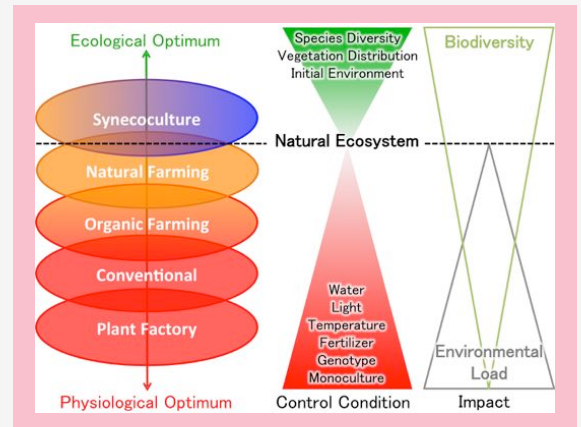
Ecological Optimum

Synecoculture

Natural Farming

Organic Farming

Conventional

Plant Factory

Physiological Optimum

Species Diversity
Vegetation Distribution
Initial Environment

Natural Ecosystem

Water
Light
Temperature
Fertilizer
Genotype
Monoculture

Control Condition

Biodiversity

Environmental Load

Impact